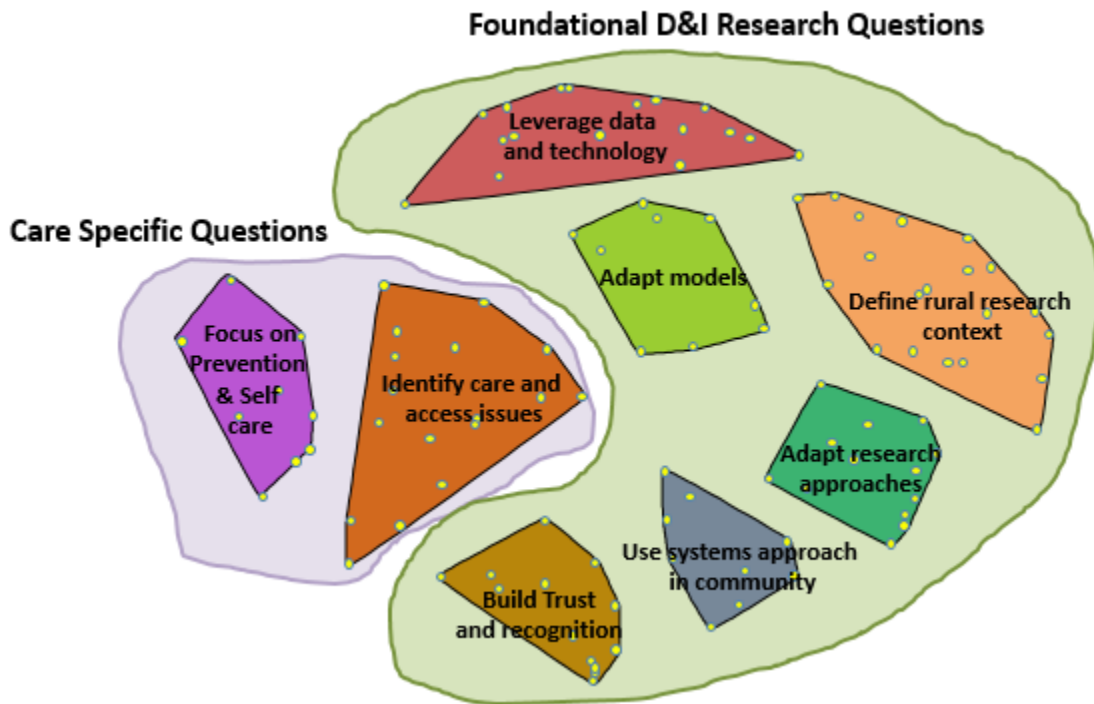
Foundational D&I Research Questions

Care Specific Questions

Leverage data and technology

Adapt models

Define rural research context

Focus on Prevention & Self care

Identify care and access issues

Adapt research approaches

Use systems approach in community

Build Trust and recognition